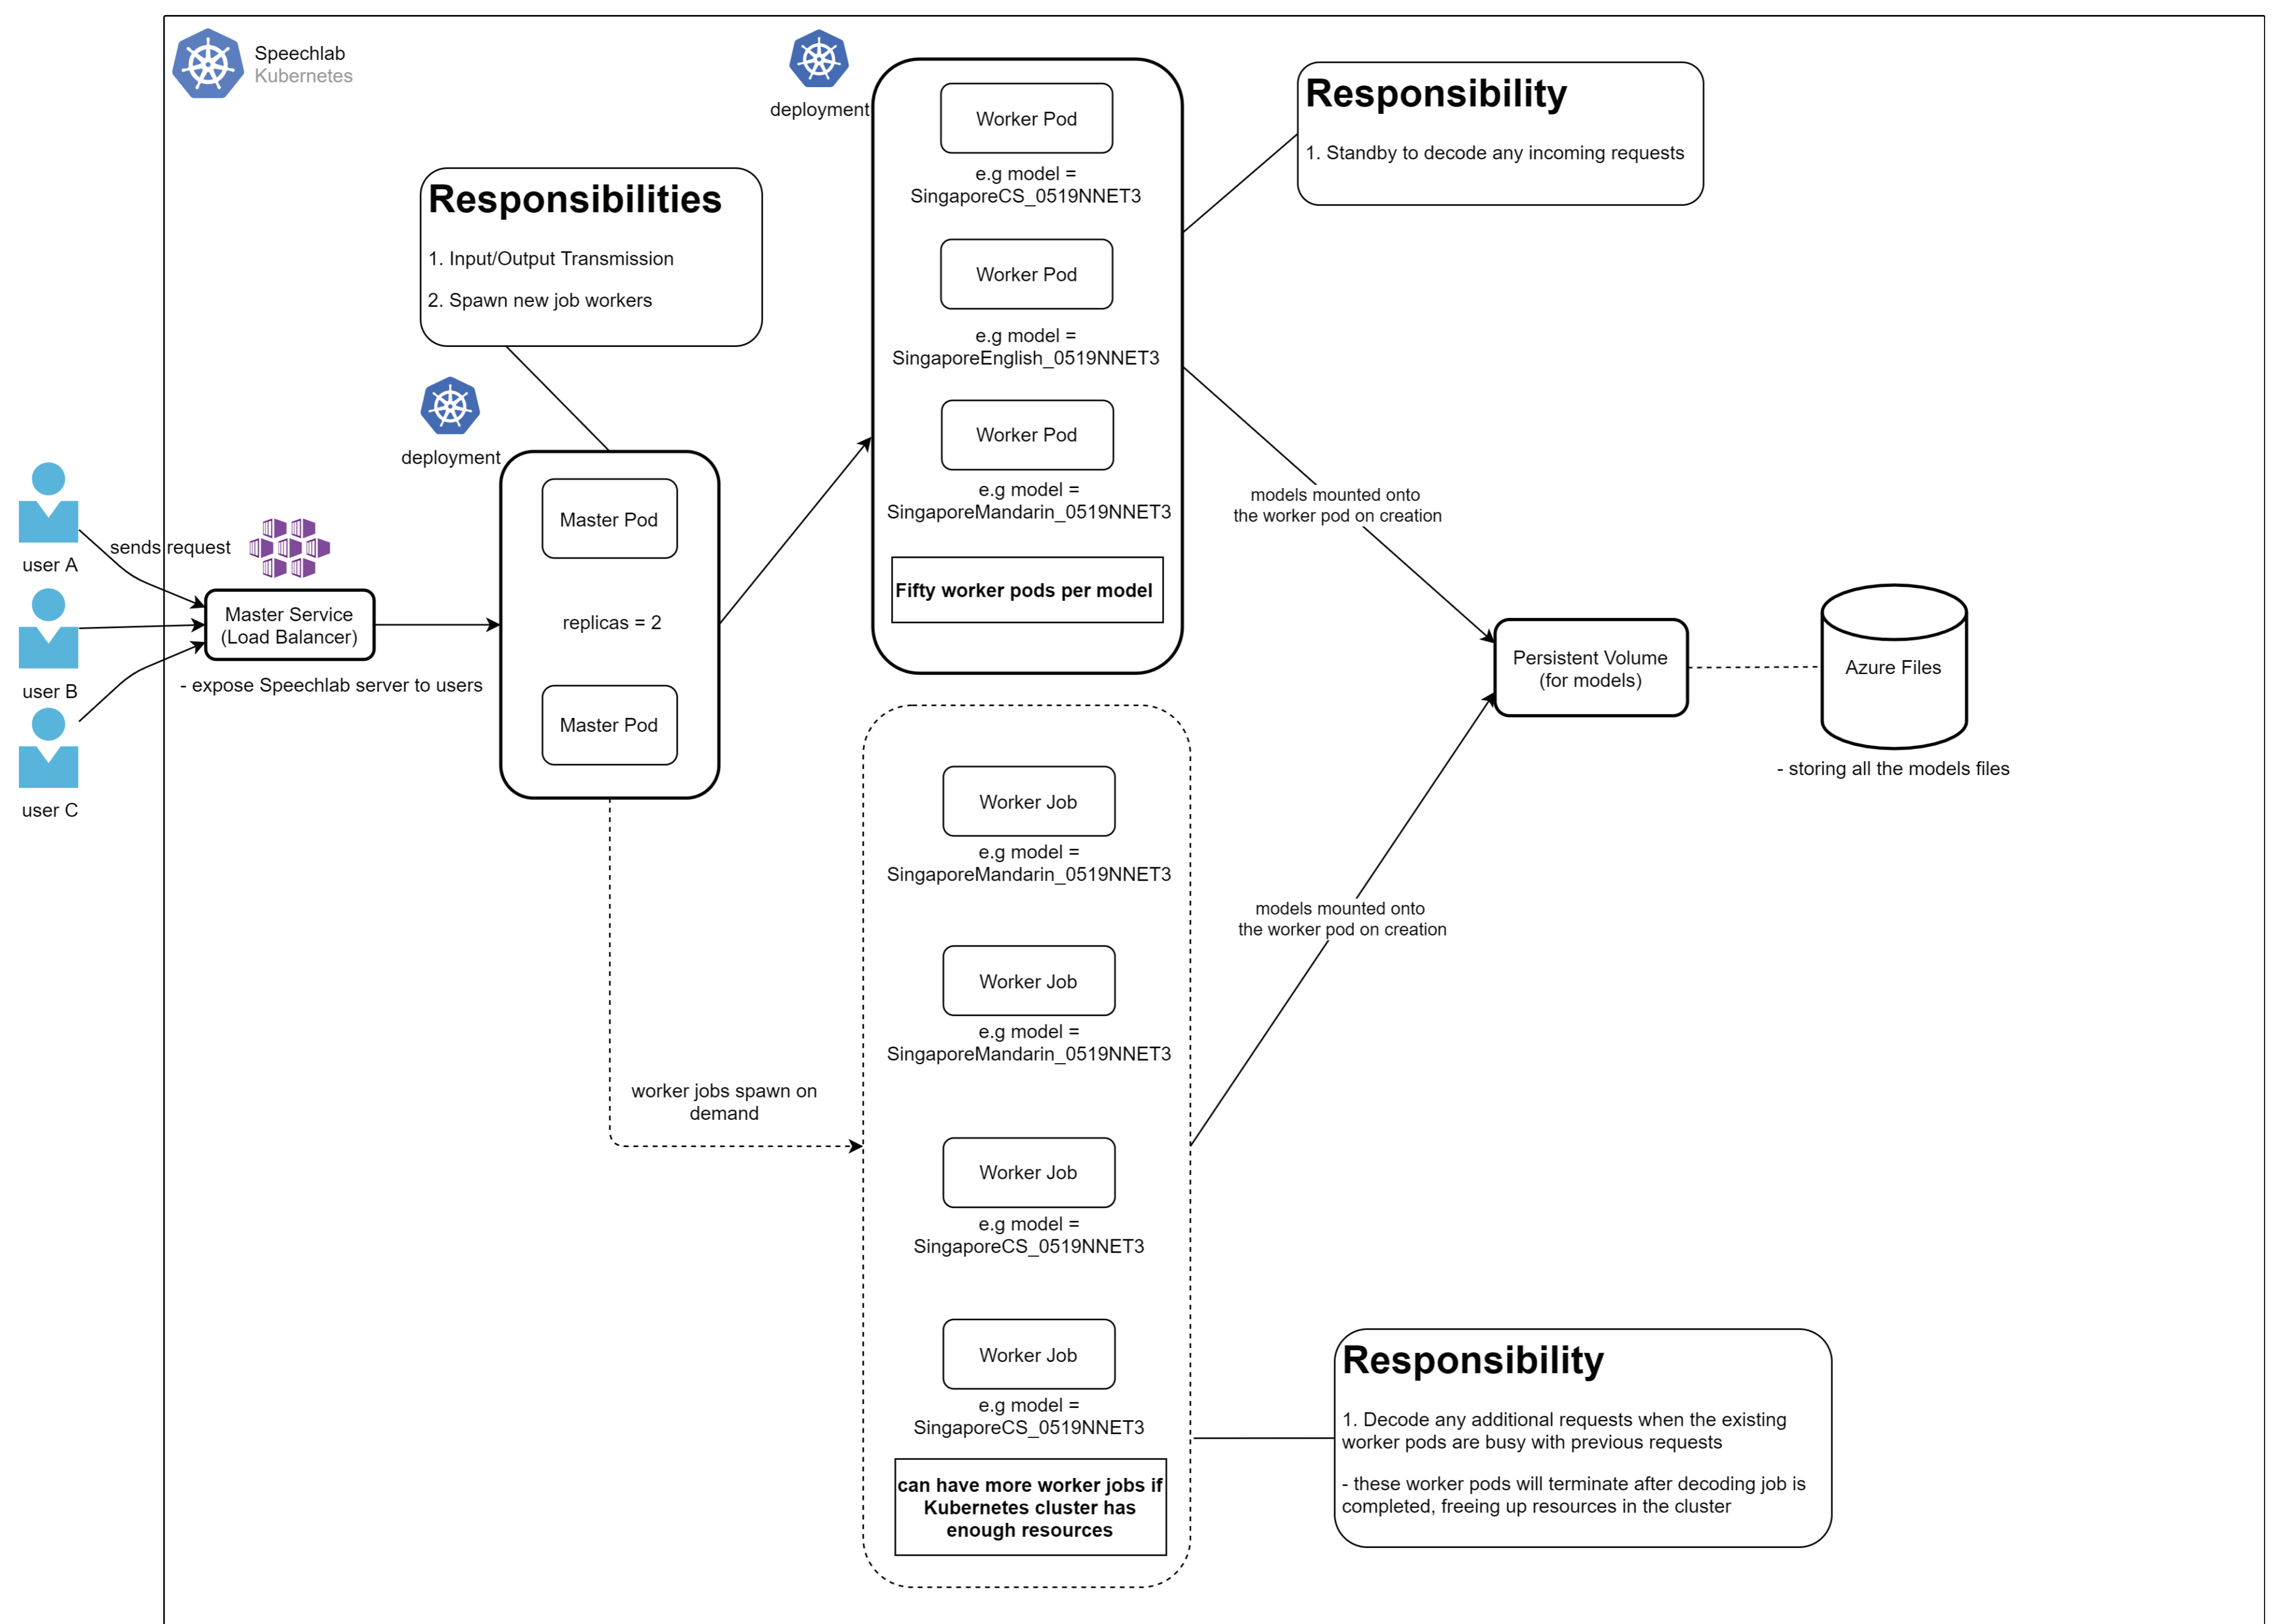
Speechlab
Kubernetes

deployment

Worker Pod
e.g model = SingaporeCS_0519NNET3

Worker Pod
e.g model = SingaporeEnglish_0519NNET3

Worker Pod
e.g model = SingaporeMandarin_0519NNET3

Fifty worker pods per model

Responsibility
1. Standby to decode any incoming requests

Responsibilities
1. Input/Output Transmission
2. Spawn new job workers

deployment

Master Pod
replicas = 2
Master Pod

user A
sends request
user B
user C

Master Service (Load Balancer)
- expose Speechlab server to users

models mounted onto the worker pod on creation

Persistent Volume (for models)

Azure Files
- storing all the models files

Worker Job
e.g model = SingaporeMandarin_0519NNET3

Worker Job
e.g model = SingaporeMandarin_0519NNET3

worker jobs spawn on demand

models mounted onto the worker pod on creation

Worker Job
e.g model = SingaporeCS_0519NNET3

Worker Job
e.g model = SingaporeCS_0519NNET3

can have more worker jobs if Kubernetes cluster has enough resources

Responsibility
1. Decode any additional requests when the existing worker pods are busy with previous requests

- these worker pods will terminate after decoding job is completed, freeing up resources in the cluster